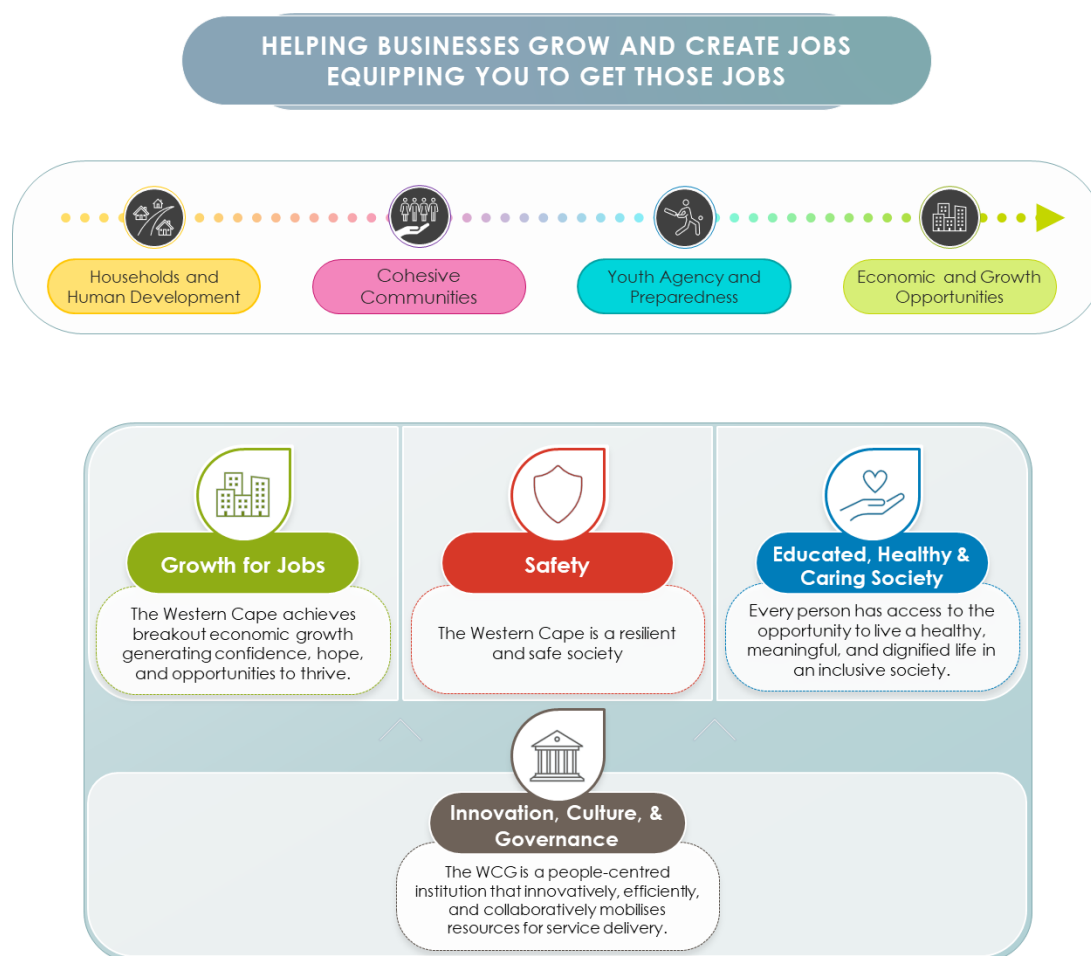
HELPING BUSINESSES GROW AND CREATE JOBS
EQUIPPING YOU TO GET THOSE JOBS

Households and Human Development

Cohesive Communities

Youth Agency and Preparedness

Economic and Growth Opportunities

Growth for Jobs

The Western Cape achieves breakout economic growth generating confidence, hope, and opportunities to thrive.

Safety

The Western Cape is a resilient and safe society

Educated, Healthy & Caring Society

Every person has access to the opportunity to live a healthy, meaningful, and dignified life in an inclusive society.

Innovation, Culture, & Governance

The WCG is a people-centred institution that innovatively, efficiently, and collaboratively mobilises resources for service delivery.